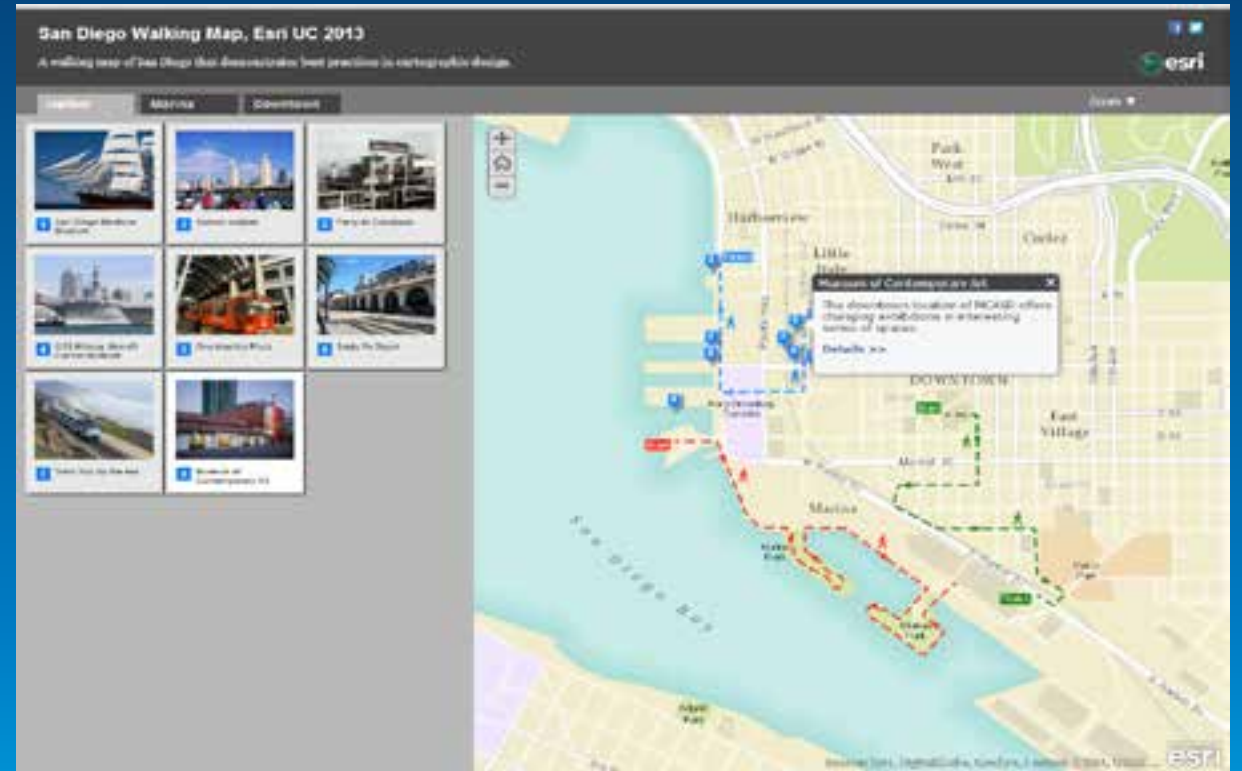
San Diego Walking Map, Esri UC 2013

A walking map of San Diego that demonstrates best practices in cartographic design.

esri

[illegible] Marina Downtown

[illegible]

San Diego Maritime Museum

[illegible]

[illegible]

USS Midway Aircraft Carrier Museum

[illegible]

Santa Fe Depot

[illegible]

Museum of Contemporary Art

Park West

Harborview

Little Italy

Cortez

Museum of Contemporary Art

This downtown location of MCASD offers changing exhibitions in interesting series of spaces.

Details >>

DOWNTOWN

East Village

Marina

San Diego Bay

esri